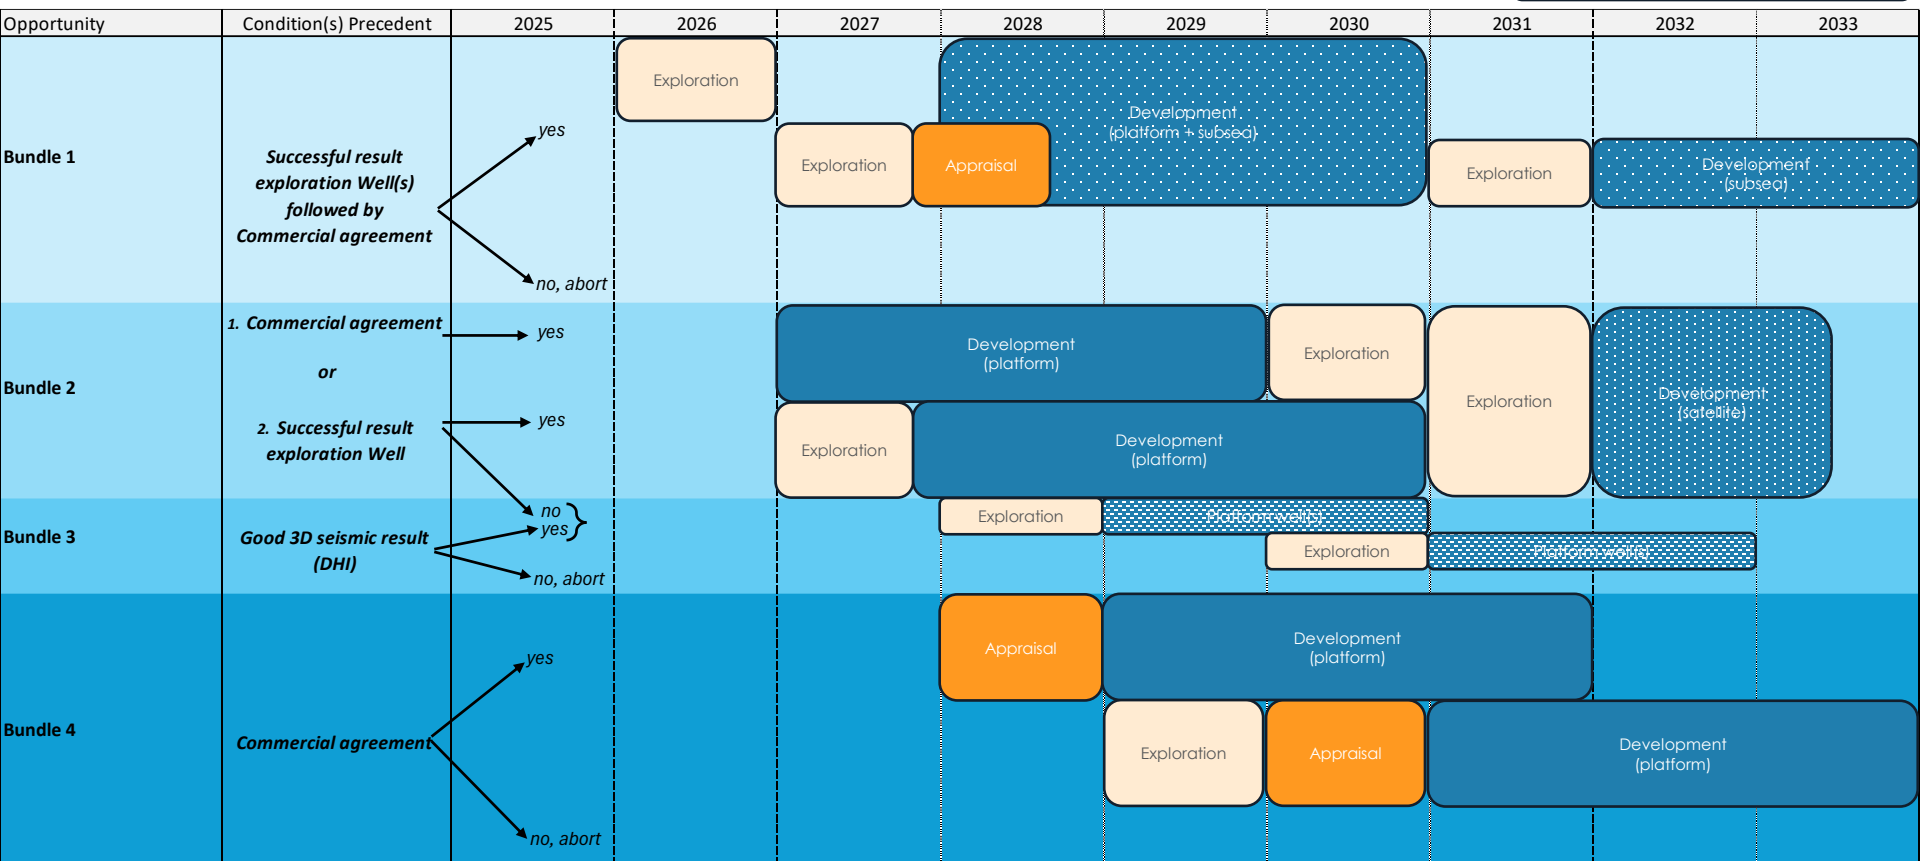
| Opportunity | Condition(s) Precedent | 2025 | 2026 | 2027 | 2028 | 2029 | 2030 | 2031 | 2032 | 2033 |
|---|---|---|---|---|---|---|---|---|---|---|

Bundle 1

Successful result exploration Well(s) followed by Commercial agreement

yes

no, abort

Exploration

Exploration

Appraisal

Development (platform + subsea)

Exploration

Development (subsea)

Bundle 2

1. Commercial agreement

yes

or

2. Successful result exploration Well

yes

no

Development (platform)

Exploration

Exploration

Development (platform)

Exploration

Development (satellite)

Bundle 3

Good 3D seismic result (DHI)

yes

no, abort

Exploration

Platform well(s)

Exploration

Platform well(s)

Bundle 4

Commercial agreement

yes

no, abort

Appraisal

Development (platform)

Exploration

Appraisal

Development (platform)